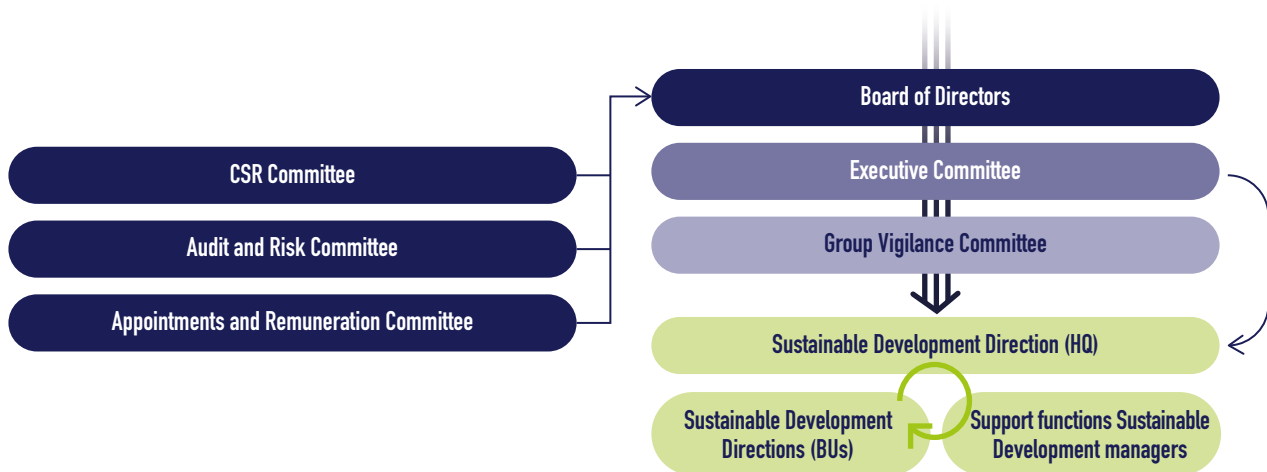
Board of Directors

CSR Committee

Audit and Risk Committee

Appointments and Remuneration Committee

Executive Committee

Group Vigilance Committee

Sustainable Development Direction (HQ)

Sustainable Development Directions (BUs)

Support functions Sustainable Development managers